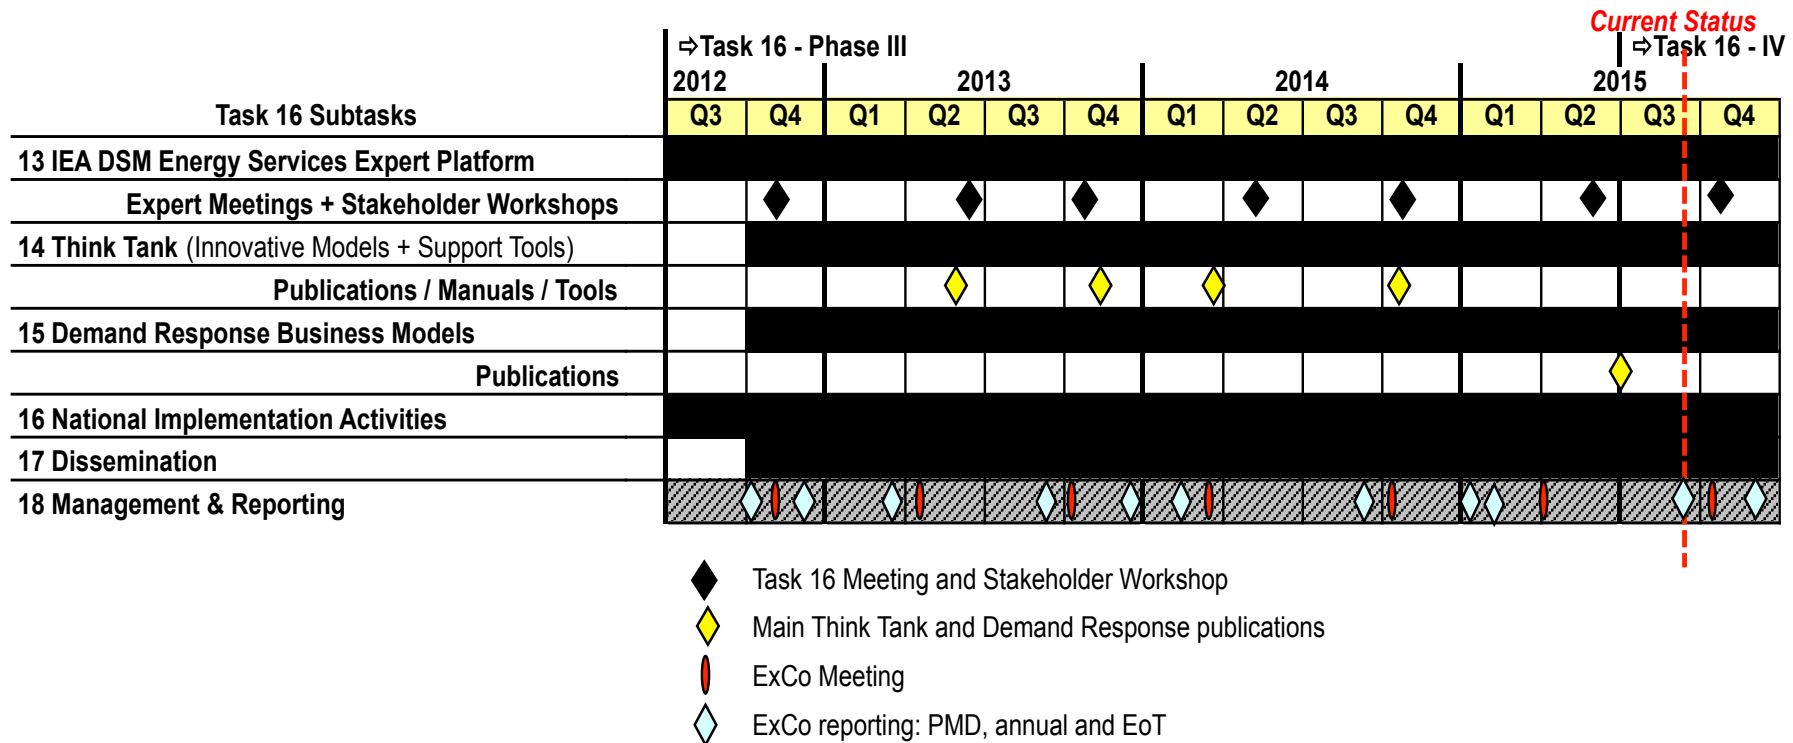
Current Status

⇨Task 16 - Phase III

⇨Task 16 - IV

| Task 16 Subtasks | 2012 Q3 | 2012 Q4 | 2013 Q1 | 2013 Q2 | 2013 Q3 | 2013 Q4 | 2014 Q1 | 2014 Q2 | 2014 Q3 | 2014 Q4 | 2015 Q1 | 2015 Q2 | 2015 Q3 | 2015 Q4 |
|---|---|---|---|---|---|---|---|---|---|---|---|---|---|---|
| 13 IEA DSM Energy Services Expert Platform | | | | | | | | | | | | | | |
| Expert Meetings + Stakeholder Workshops | | | | | | | | | | | | | | |
| 14 Think Tank (Innovative Models + Support Tools) | | | | | | | | | | | | | | |
| Publications / Manuals / Tools | | | | | | | | | | | | | | |
| 15 Demand Response Business Models | | | | | | | | | | | | | | |
| Publications | | | | | | | | | | | | | | |
| 16 National Implementation Activities | | | | | | | | | | | | | | |
| 17 Dissemination | | | | | | | | | | | | | | |
| 18 Management & Reporting | | | | | | | | | | | | | | |

Task 16 Meeting and Stakeholder Workshop

Main Think Tank and Demand Response publications

ExCo Meeting

ExCo reporting: PMD, annual and EoT